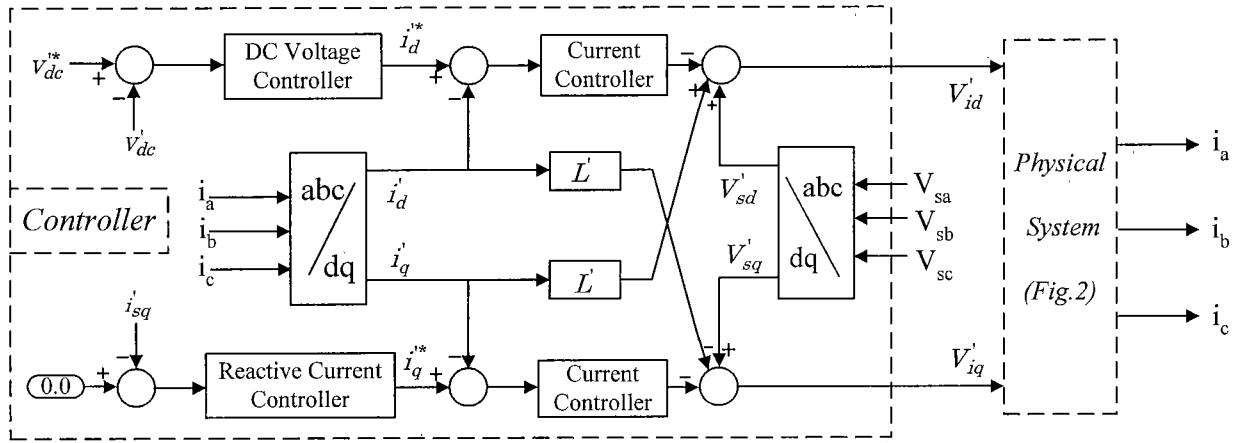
$V_{dc}^{'*}$ + - $V_{dc}^{'}$

DC Voltage Controller

$i_d^{'*}$ + -

Current Controller

- + +

$V_{id}^{'}$

Physical System (Fig.2)

$i_a$ $i_b$ $i_c$

Controller

$i_a$ $i_b$ $i_c$

abc/dq

$i_d^{'}$ $i_q^{'}$

$L^{'}$ $L^{'}$

$V_{sd}^{'}$ $V_{sq}^{'}$

abc dq

$V_{sa}$ $V_{sb}$ $V_{sc}$

$i_{sq}^{'}$ -

0.0 +

Reactive Current Controller

$i_q^{'*}$ + -

Current Controller

- - +

$V_{iq}^{'}$